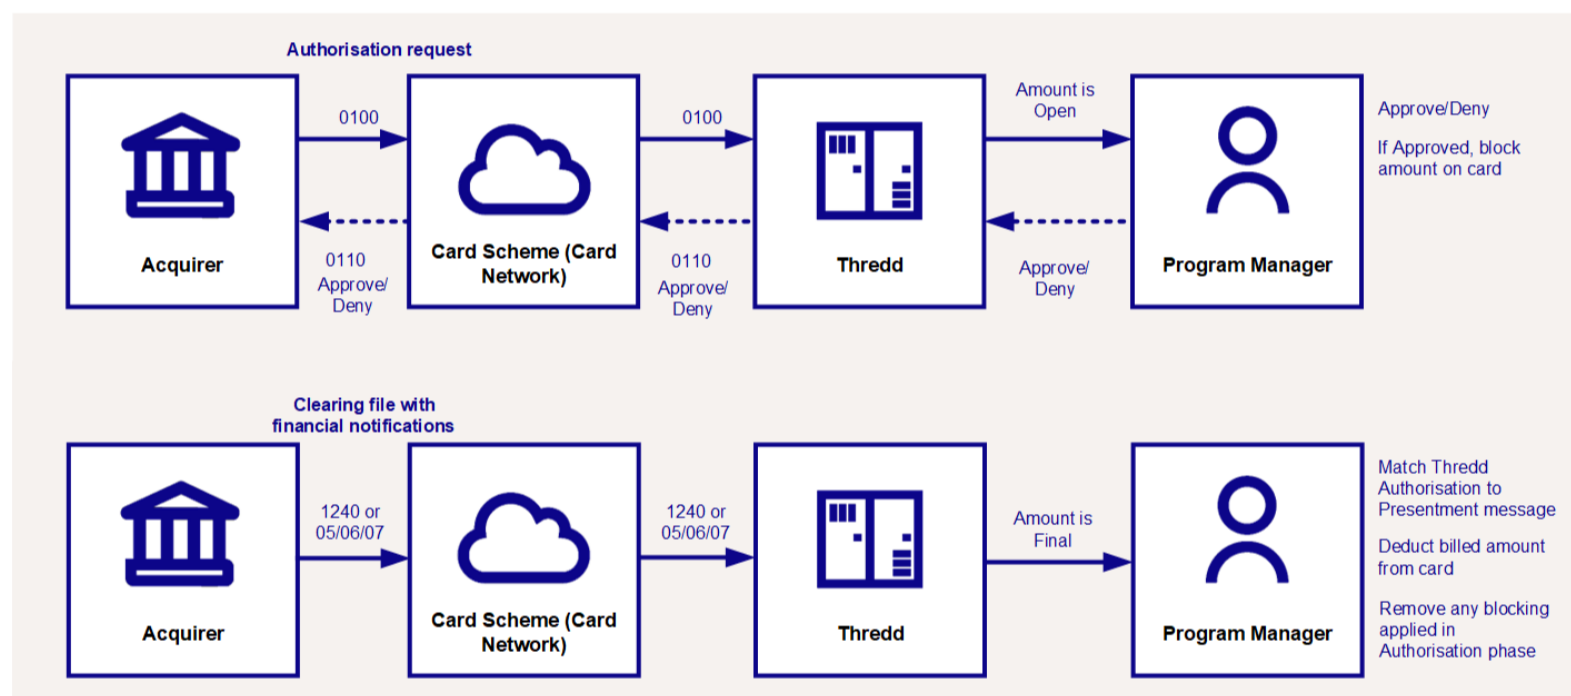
Authorisation request

Acquirer

0100

0110
Approve/
Deny

Card Scheme (Card Network)

0100

0110
Approve/
Deny

Thredd

Amount is
Open

Approve/
Deny

Program Manager

Approve/Deny

If Approved, block amount on card

Clearing file with
financial notifications

Acquirer

1240 or
05/06/07

Card Scheme (Card Network)

1240 or
05/06/07

Thredd

Amount is
Final

Program Manager

Match Thredd Authorisation to Presentment message

Deduct billed amount from card

Remove any blocking applied in Authorisation phase